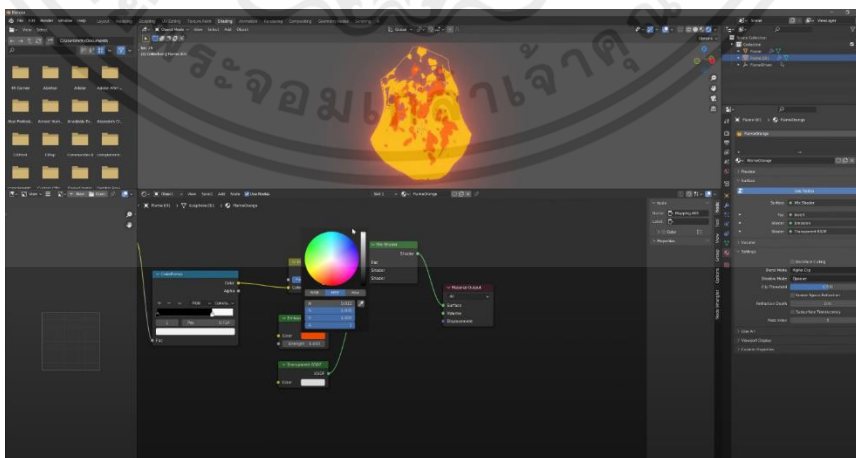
Blender
File Edit Render Window Help Layout Modeling Sculpting UV Editing Texture Paint Shading Animation Rendering Compositing Geometry Nodes Scripting
Scene ViewLayer
Object Mode View Select Add Object
Scene Collection
Collection
Flame
FlameEmit
ComputerSoft (Dev) /Assets
Global
Options
Flame (0) > FlameOrange
FlameOrange
Preview
Surface
Use Nodes
Surface ● Mix Shader
Fac ● 0.000
Shader ● Emission
Shader ● Transparent BSDF
Volume
Settings
Blend Mode Alpha Clip
Shadow Mode Opaque
Clip Threshold
Refraction Depth
Pass Index 0
Line Art
Viewport Display
Custom Properties
Object View Select Add Node Use Nodes
Slot 1 FlameOrange
Flame (0) > Icosphere (0) > FlameOrange
ColorRamp
Color
Alpha
RGB Linear
Pos
Fac
Mix Shader
Shader
Fac
Shader
Shader
Material Output
All
Surface
Volume
Displacement
Emission
Color
Strength 0.000
Transparent BSDF
BSDF
Color
RGB HSV Hex
Node
Name Mapping.001
Label
Color
Properties